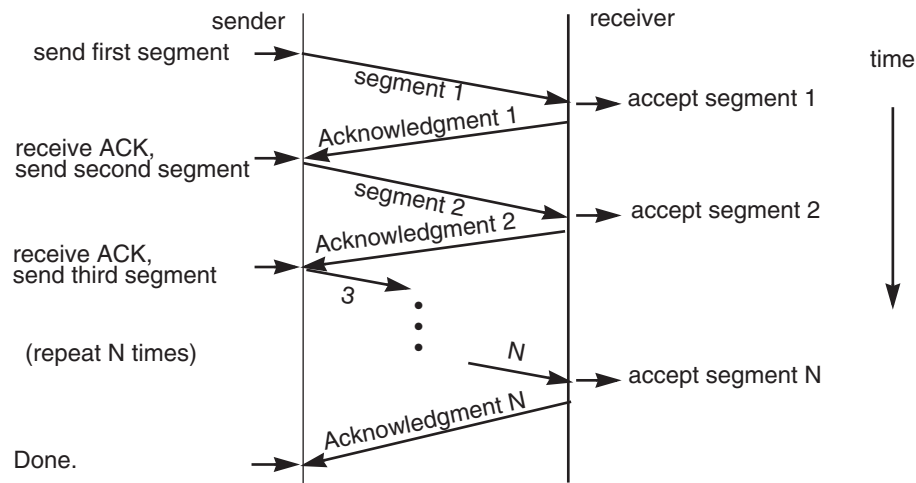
sender

receiver

time

send first segment

segment 1

accept segment 1

Acknowledgment 1

receive ACK, send second segment

segment 2

accept segment 2

Acknowledgment 2

receive ACK, send third segment

3

(repeat N times)

N

accept segment N

Acknowledgment N

Done.